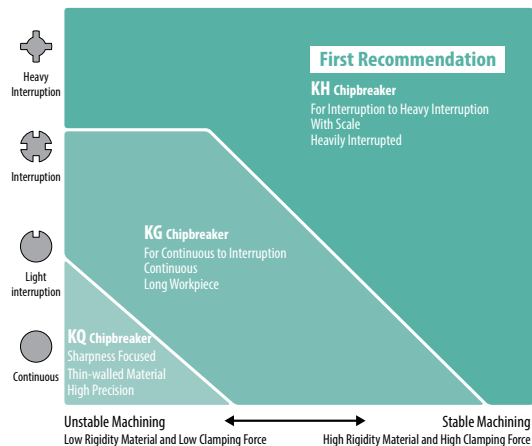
Heavy Interruption

Interruption

Light interruption

Continuous

First Recommendation

KH Chipbreaker
For Interruption to Heavy Interruption
With Scale
Heavily Interrupted

KG Chipbreaker
For Continuous to Interruption
Continuous
Long Workpiece

KQ Chipbreaker
Sharpness Focused
Thin-walled Material
High Precision

Unstable Machining
Low Rigidity Material and Low Clamping Force

Stable Machining
High Rigidity Material and High Clamping Force